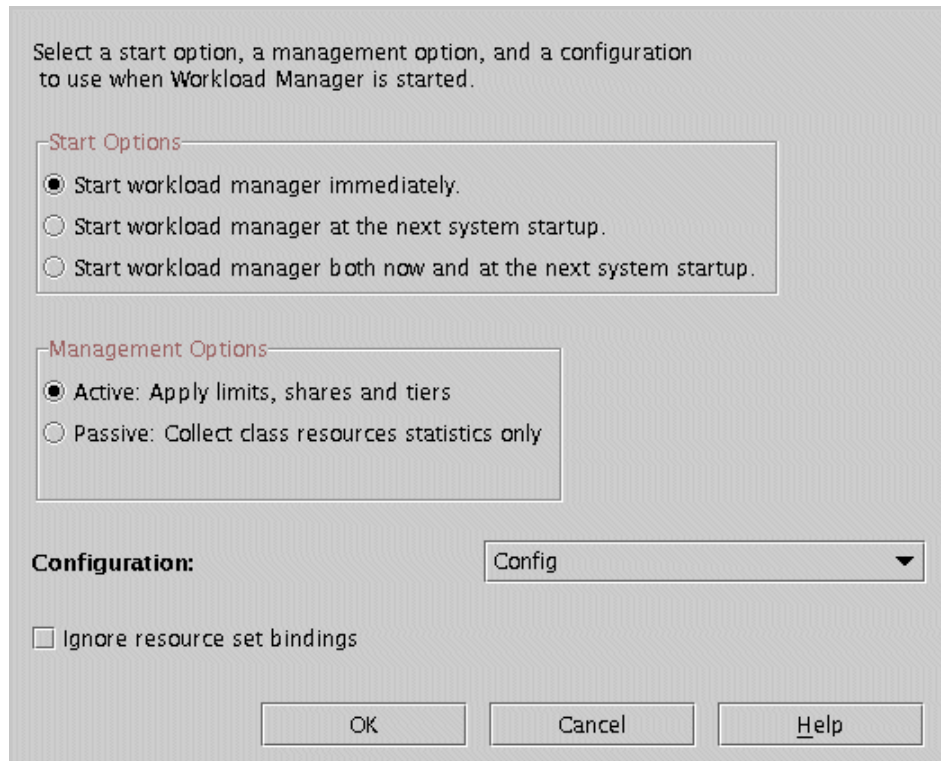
Select a start option, a management option, and a configuration to use when Workload Manager is started.

Start Options

Start workload manager immediately.

Start workload manager at the next system startup.

Start workload manager both now and at the next system startup.

Management Options

Active: Apply limits, shares and tiers

Passive: Collect class resources statistics only

Configuration:

Config

Ignore resource set bindings

OK

Cancel

Help